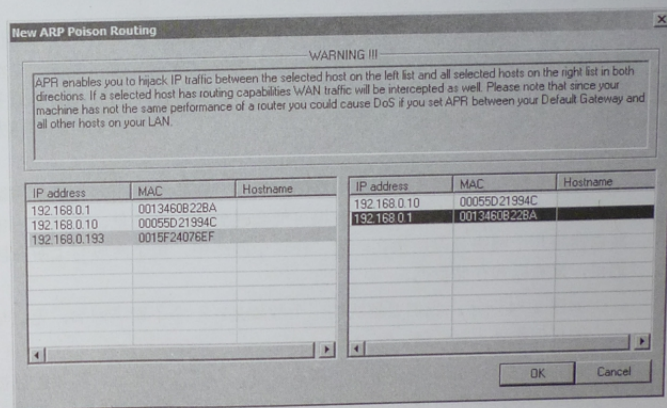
New ARP Poison Routing

WARNING !!!

APR enables you to hijack IP traffic between the selected host on the left list and all selected hosts on the right list in both directions. If a selected host has routing capabilities WAN traffic will be intercepted as well. Please note that since your machine has not the same performance of a router you could cause DoS if you set APR between your Default Gateway and all other hosts on your LAN.

| IP address | MAC | Hostname |
|---|---|---|
| 192.168.0.1 | 0013460B22BA | |
| 192.168.0.10 | 00055D21994C | |
| 192.168.0.193 | 0015F24076EF | |

| IP address | MAC | Hostname |
|---|---|---|
| 192.168.0.10 | 00055D21994C | |
| 192.168.0.1 | 0013460B22BA | |

OK

Cancel